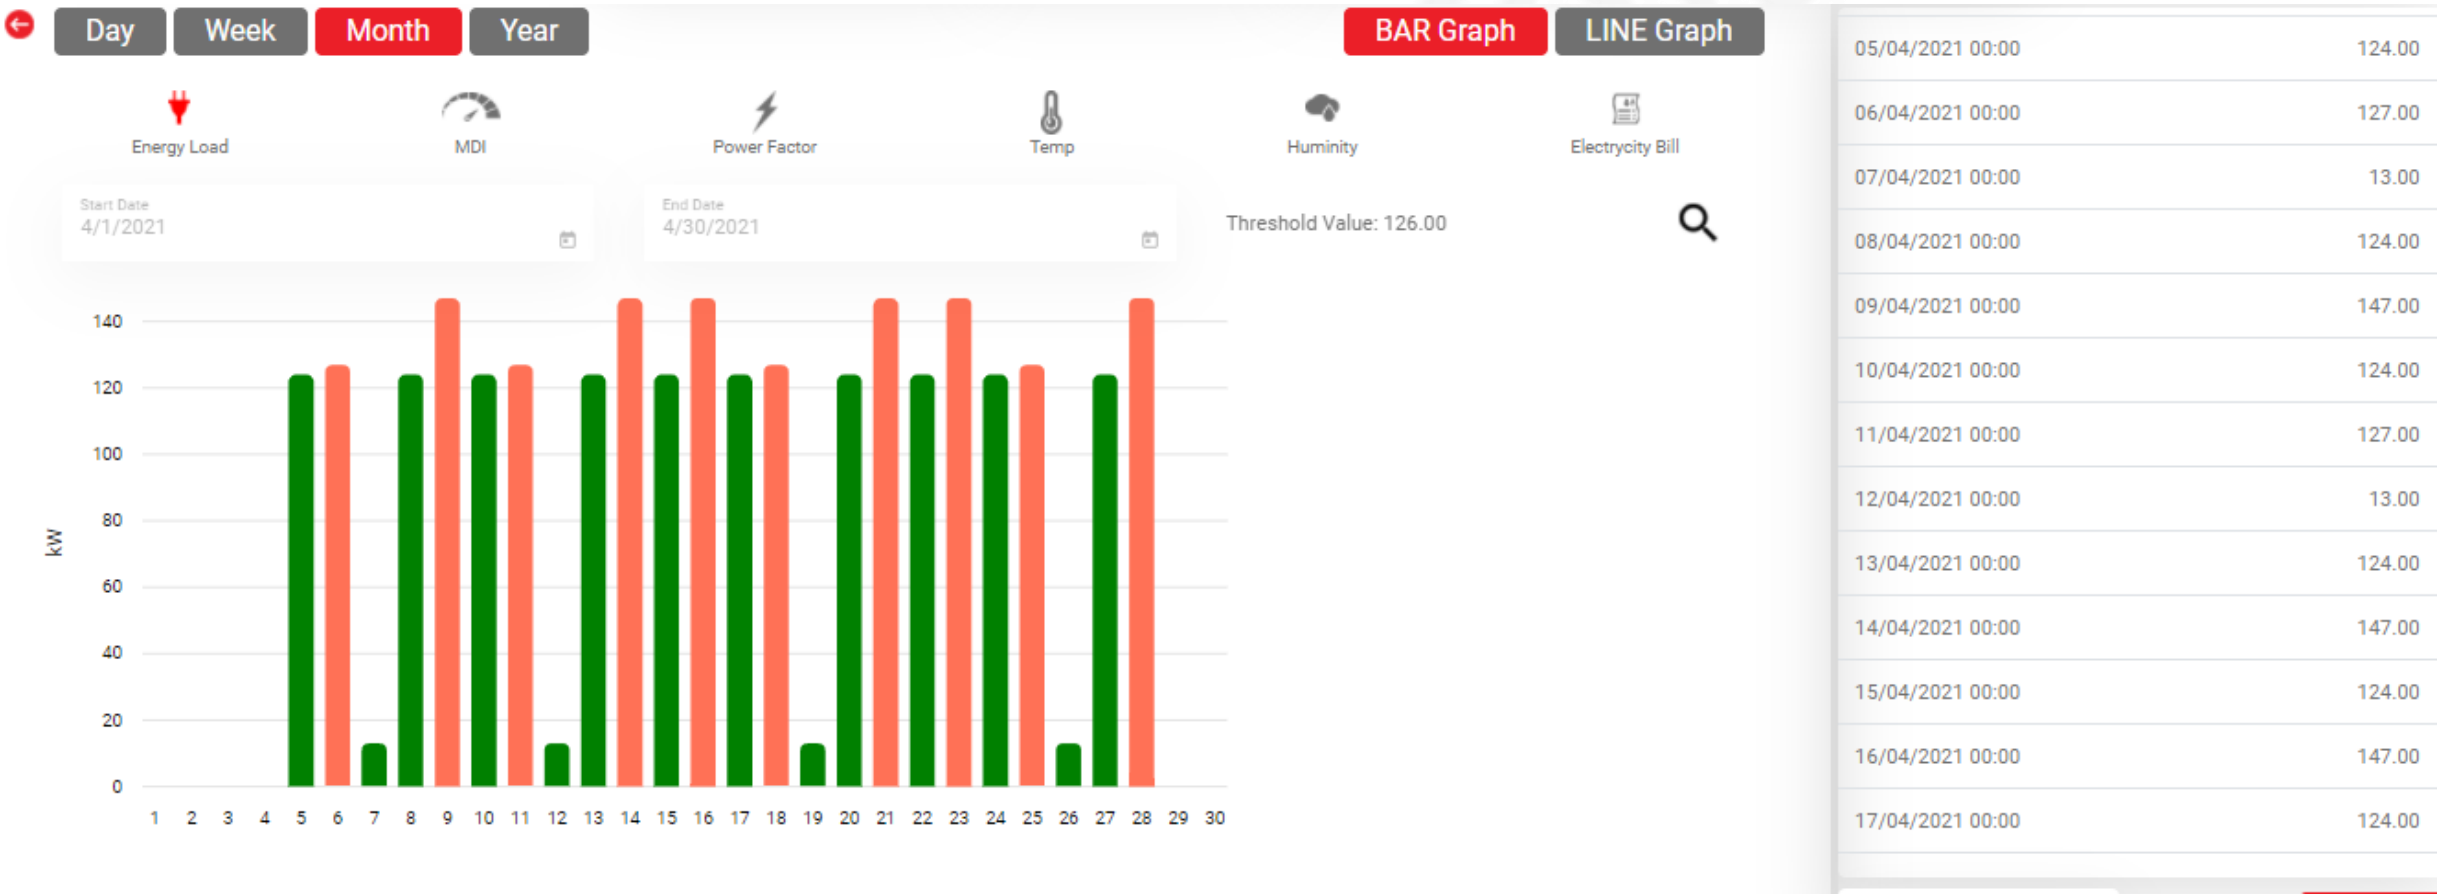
Day Week Month Year

BAR Graph LINE Graph

Energy Load MDI Power Factor Temp Huminity Electrycity Bill

Start Date
4/1/2021

End Date
4/30/2021

Threshold Value: 126.00

140
120
100
80
60
40
20
0

kW

1 2 3 4 5 6 7 8 9 10 11 12 13 14 15 16 17 18 19 20 21 22 23 24 25 26 27 28 29 30

| | |
|---|---|
| 05/04/2021 00:00 | 124.00 |
| 06/04/2021 00:00 | 127.00 |
| 07/04/2021 00:00 | 13.00 |
| 08/04/2021 00:00 | 124.00 |
| 09/04/2021 00:00 | 147.00 |
| 10/04/2021 00:00 | 124.00 |
| 11/04/2021 00:00 | 127.00 |
| 12/04/2021 00:00 | 13.00 |
| 13/04/2021 00:00 | 124.00 |
| 14/04/2021 00:00 | 147.00 |
| 15/04/2021 00:00 | 124.00 |
| 16/04/2021 00:00 | 147.00 |
| 17/04/2021 00:00 | 124.00 |